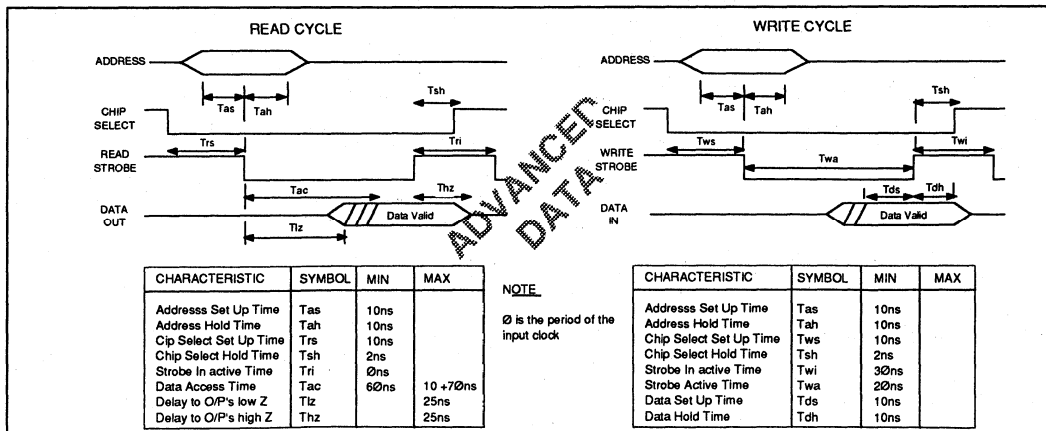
READ CYCLE

ADDRESS

Tas Tah

Tsh

CHIP SELECT

Trs

Tri

READ STROBE

Tac

Thz

DATA OUT

Data Valid

Tlz

WRITE CYCLE

ADDRESS

Tas Tah

Tsh

CHIP SELECT

Tws

Twi

WRITE STROBE

Twa

Tds Tdh

DATA IN

Data Valid

ADVANCED DATA

| CHARACTERISTIC | SYMBOL | MIN | MAX |
|---|---|---|---|
| Addresss Set Up Time | Tas | 10ns | |
| Address Hold Time | Tah | 10ns | |
| Cip Select Set Up Time | Trs | 10ns | |
| Chip Select Hold Time | Tsh | 2ns | |
| Strobe In active Time | Tri | Øns | |
| Data Access Time | Tac | 6Øns | 10 +7Øns |
| Delay to O/P's low Z | Tlz | | 25ns |
| Delay to O/P's high Z | Thz | | 25ns |

NOTE

Ø is the period of the input clock

| CHARACTERISTIC | SYMBOL | MIN | MAX |
|---|---|---|---|
| Addresss Set Up Time | Tas | 10ns | |
| Address Hold Time | Tah | 10ns | |
| Chip Select Set Up Time | Tws | 10ns | |
| Chip Select Hold Time | Tsh | 2ns | |
| Strobe In active Time | Twi | 3Øns | |
| Strobe Active Time | Twa | 2Øns | |
| Data Set Up Time | Tds | 10ns | |
| Data Hold Time | Tdh | 10ns | |